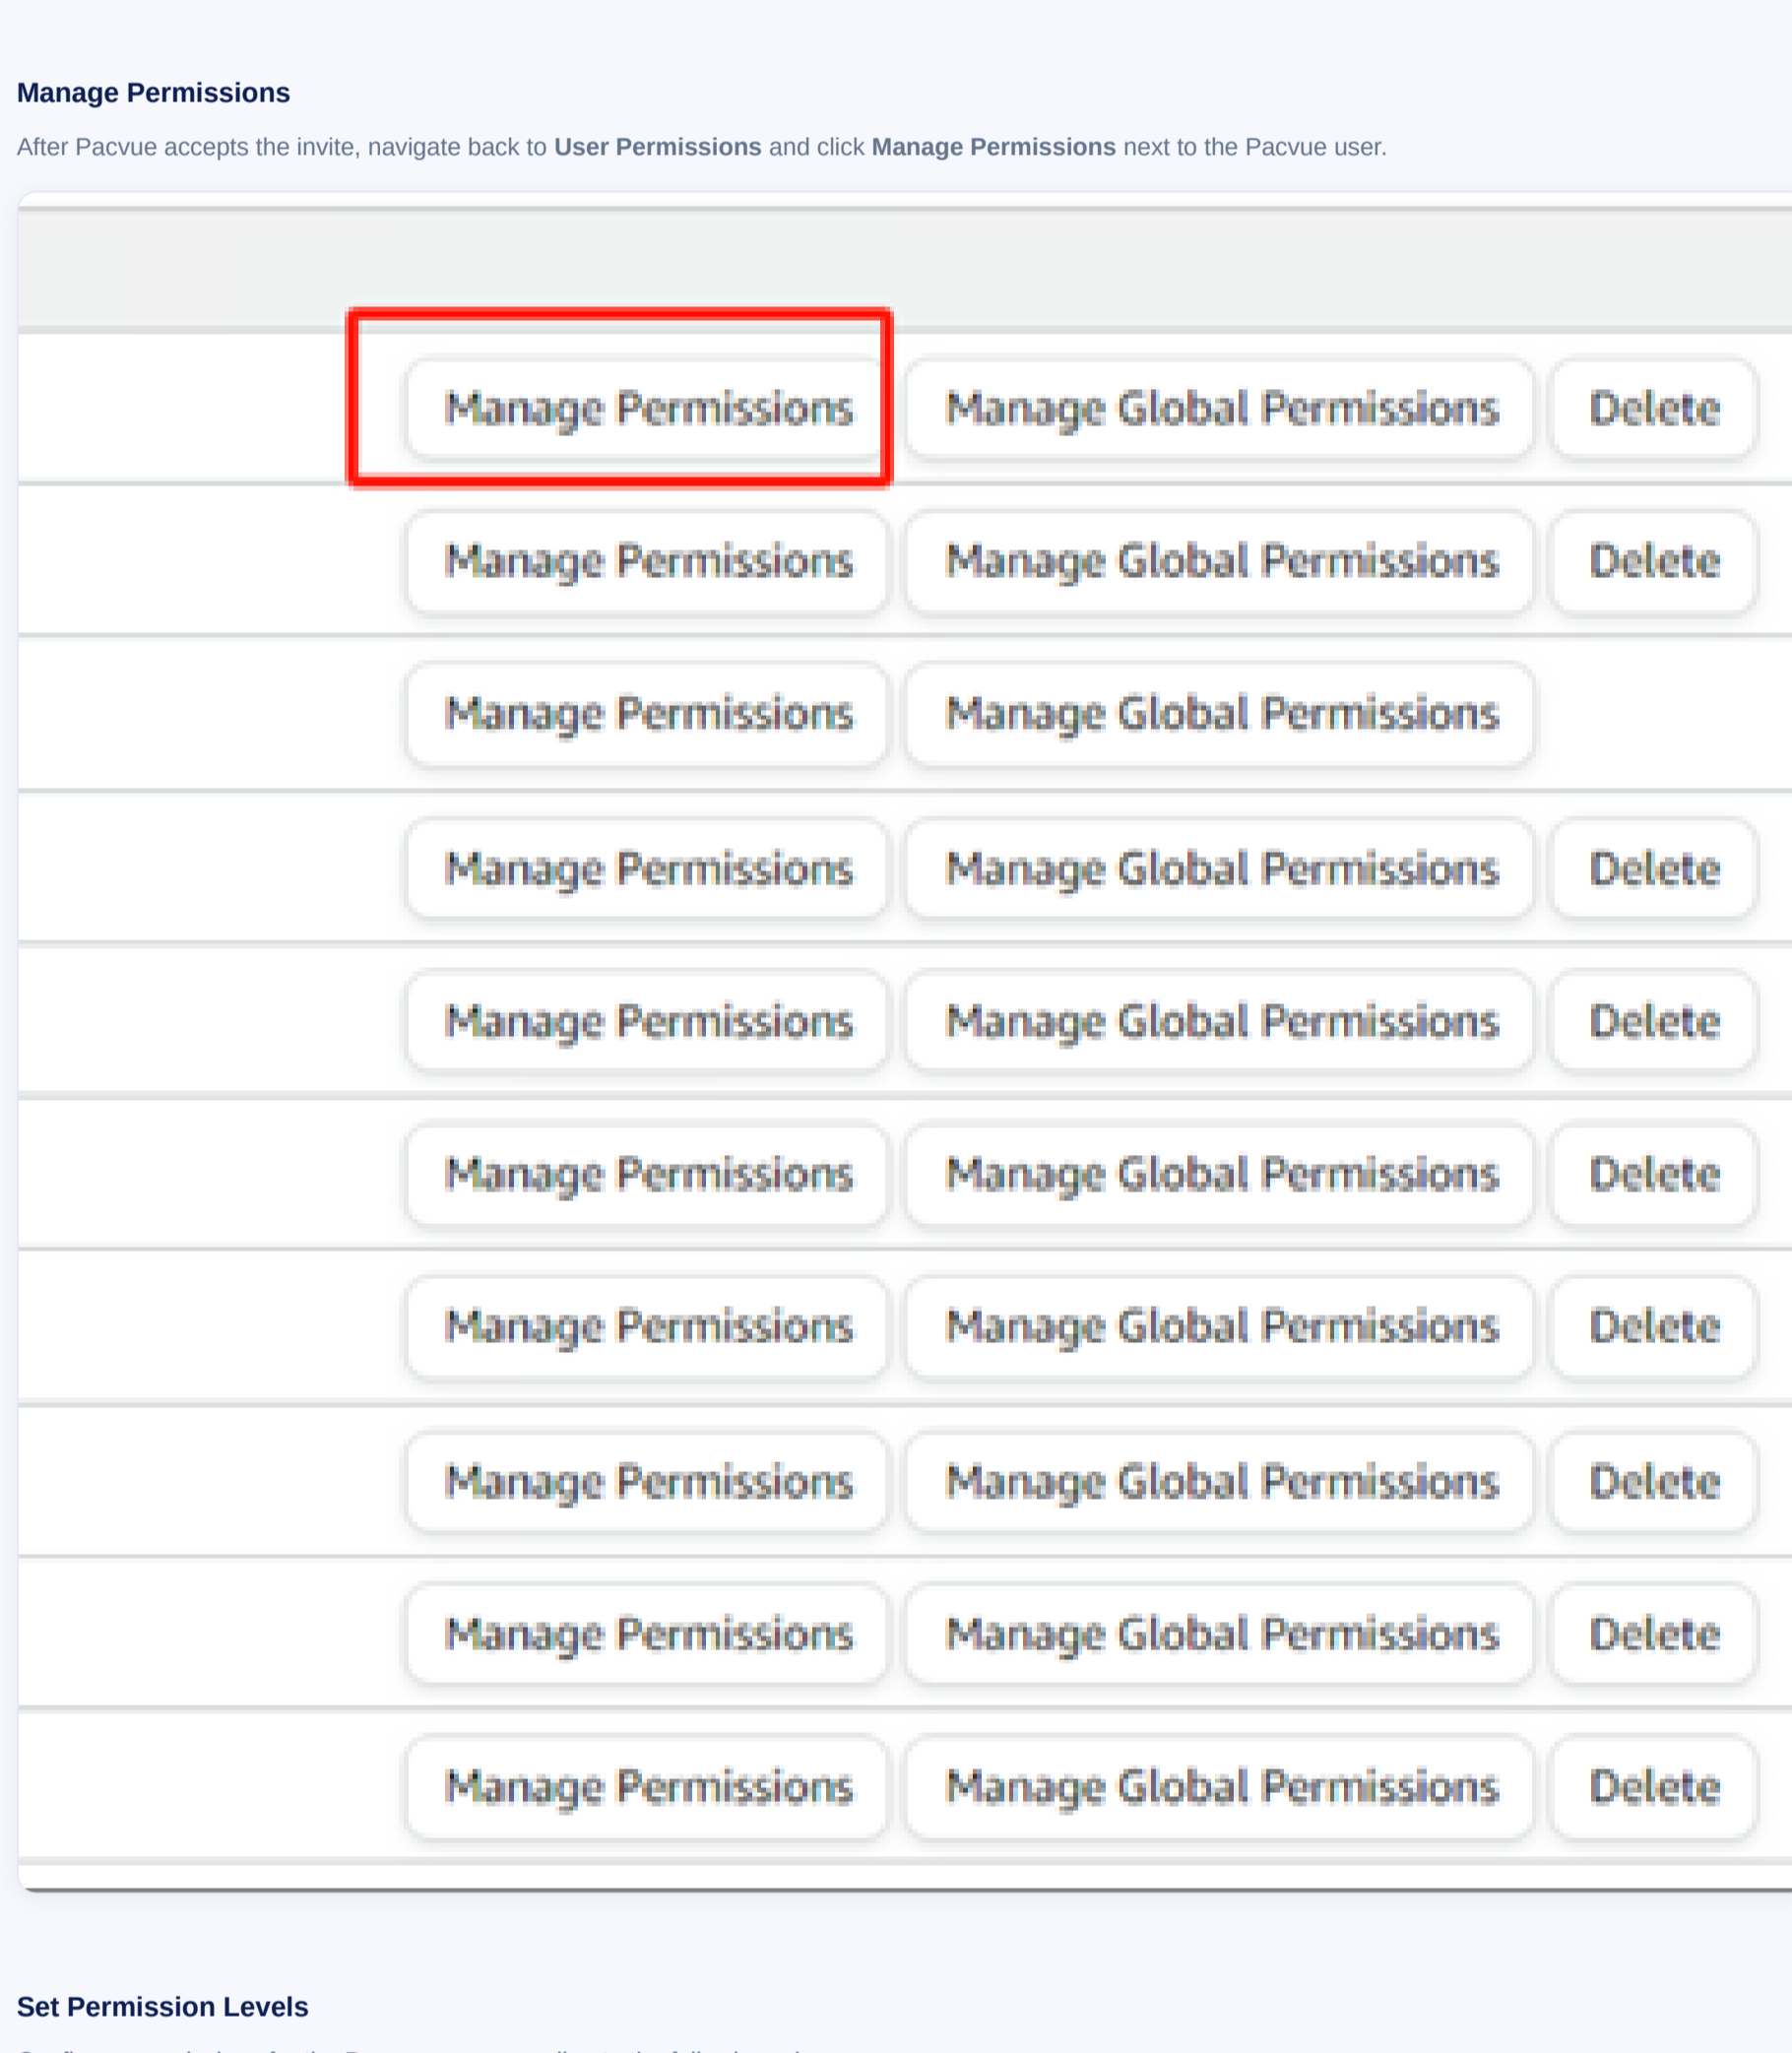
Manage Permissions

After Pacvue accepts the invite, navigate back to **User Permissions** and click **Manage Permissions** next to the Pacvue user.

Manage Permissions Manage Global Permissions Delete
Manage Permissions Manage Global Permissions Delete
Manage Permissions Manage Global Permissions
Manage Permissions Manage Global Permissions Delete
Manage Permissions Manage Global Permissions Delete
Manage Permissions Manage Global Permissions Delete
Manage Permissions Manage Global Permissions Delete
Manage Permissions Manage Global Permissions Delete
Manage Permissions Manage Global Permissions Delete
Manage Permissions Manage Global Permissions Delete

Set Permission Levels

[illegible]